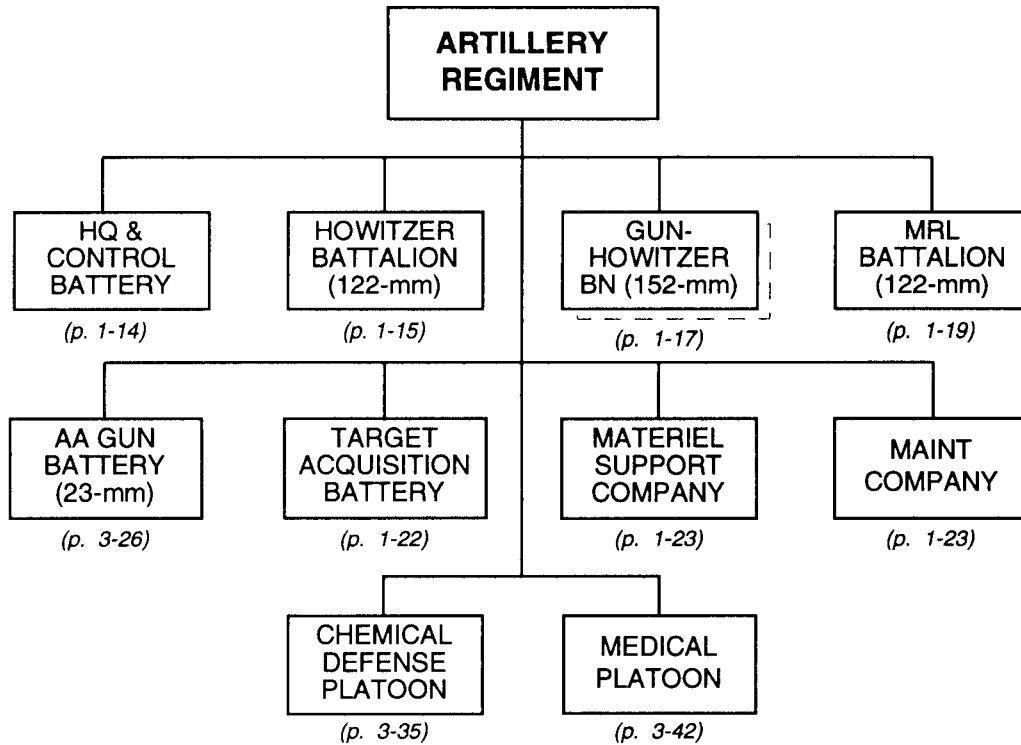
ARTILLERY REGIMENT

HQ & CONTROL BATTERY
(p. 1-14)

HOWITZER BATTALION (122-mm)
(p. 1-15)

GUN-HOWITZER BN (152-mm)
(p. 1-17)

MRL BATTALION (122-mm)
(p. 1-19)

AA GUN BATTERY (23-mm)
(p. 3-26)

TARGET ACQUISITION BATTERY
(p. 1-22)

MATERIEL SUPPORT COMPANY
(p. 1-23)

MAINT COMPANY
(p. 1-23)

CHEMICAL DEFENSE PLATOON
(p. 3-35)

MEDICAL PLATOON
(p. 3-42)